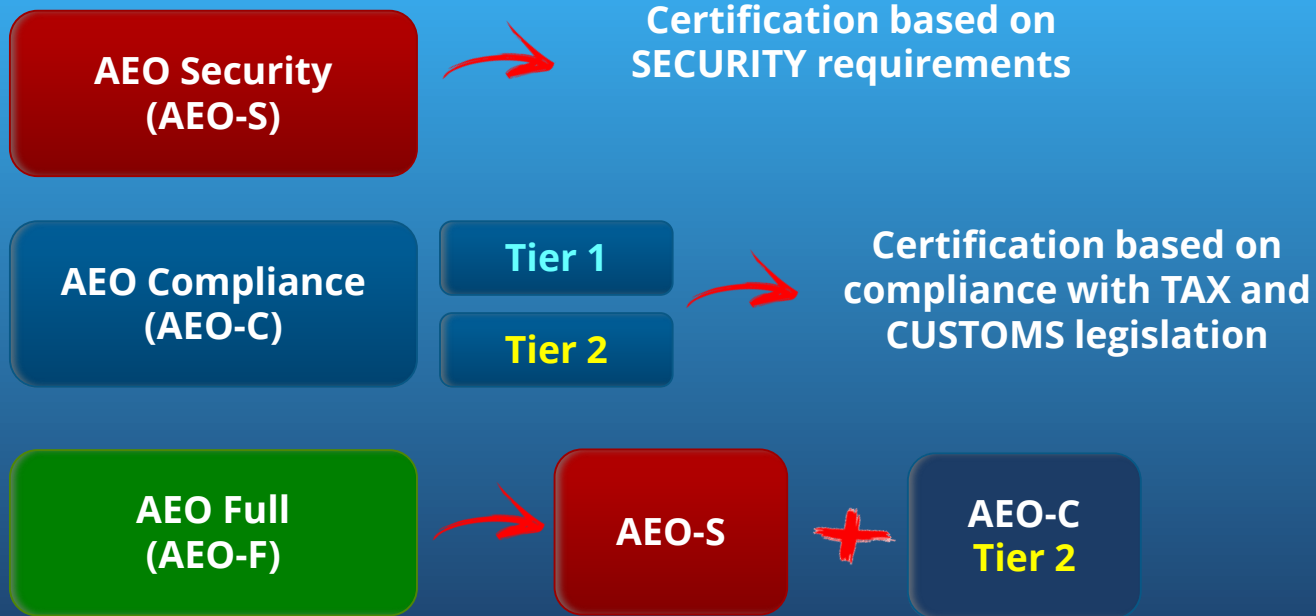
AEO Security
(AEO-S)

Certification based on SECURITY requirements

AEO Compliance
(AEO-C)

Tier 1

Tier 2

Certification based on compliance with TAX and CUSTOMS legislation

AEO Full
(AEO-F)

AEO-S

AEO-C
Tier 2